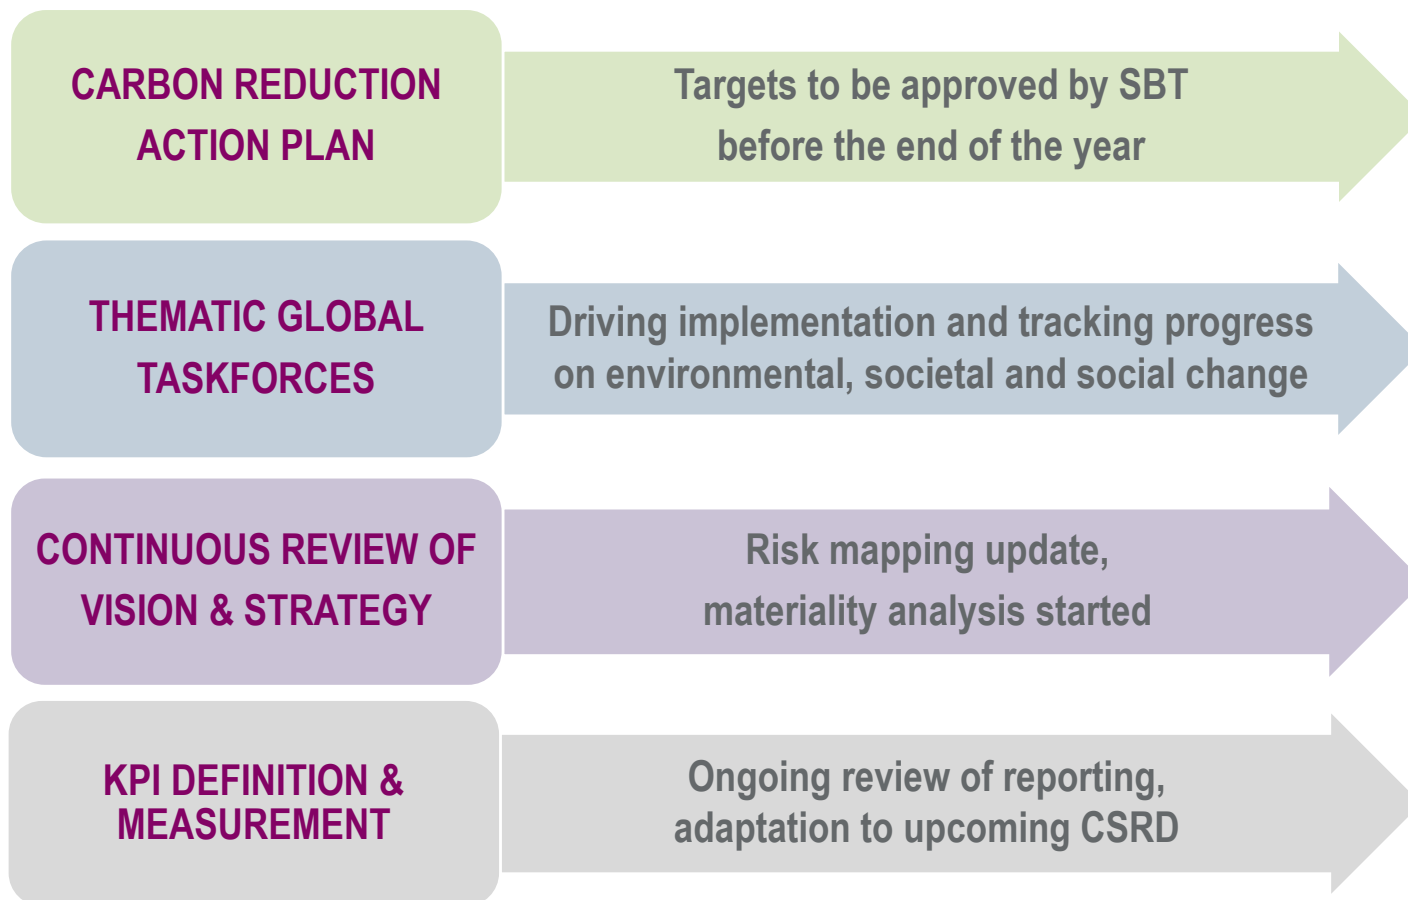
CARBON REDUCTION ACTION PLAN

Targets to be approved by SBT before the end of the year

THEMATIC GLOBAL TASKFORCES

Driving implementation and tracking progress on environmental, societal and social change

CONTINUOUS REVIEW OF VISION & STRATEGY

Risk mapping update, materiality analysis started

KPI DEFINITION & MEASUREMENT

Ongoing review of reporting, adaptation to upcoming CSRD